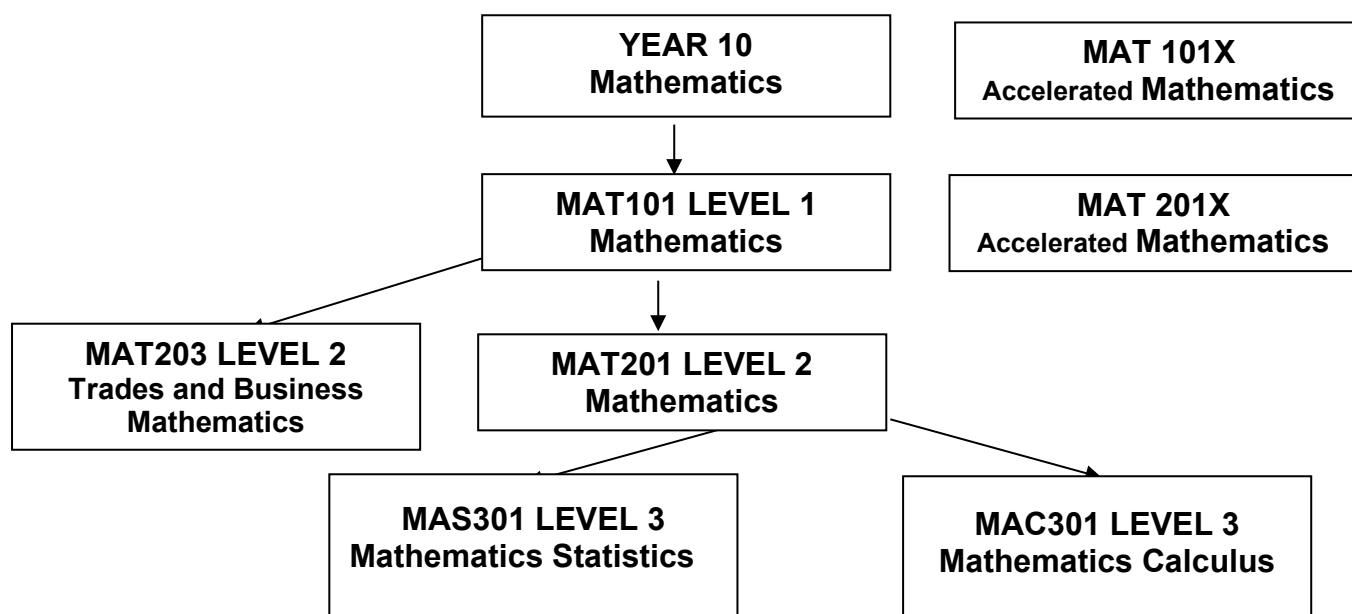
YEAR 10
Mathematics

MAT 101X
Accelerated Mathematics

MAT101 LEVEL 1
Mathematics

MAT 201X
Accelerated Mathematics

MAT203 LEVEL 2
Trades and Business Mathematics

MAT201 LEVEL 2
Mathematics

MAS301 LEVEL 3
Mathematics Statistics

MAC301 LEVEL 3
Mathematics Calculus